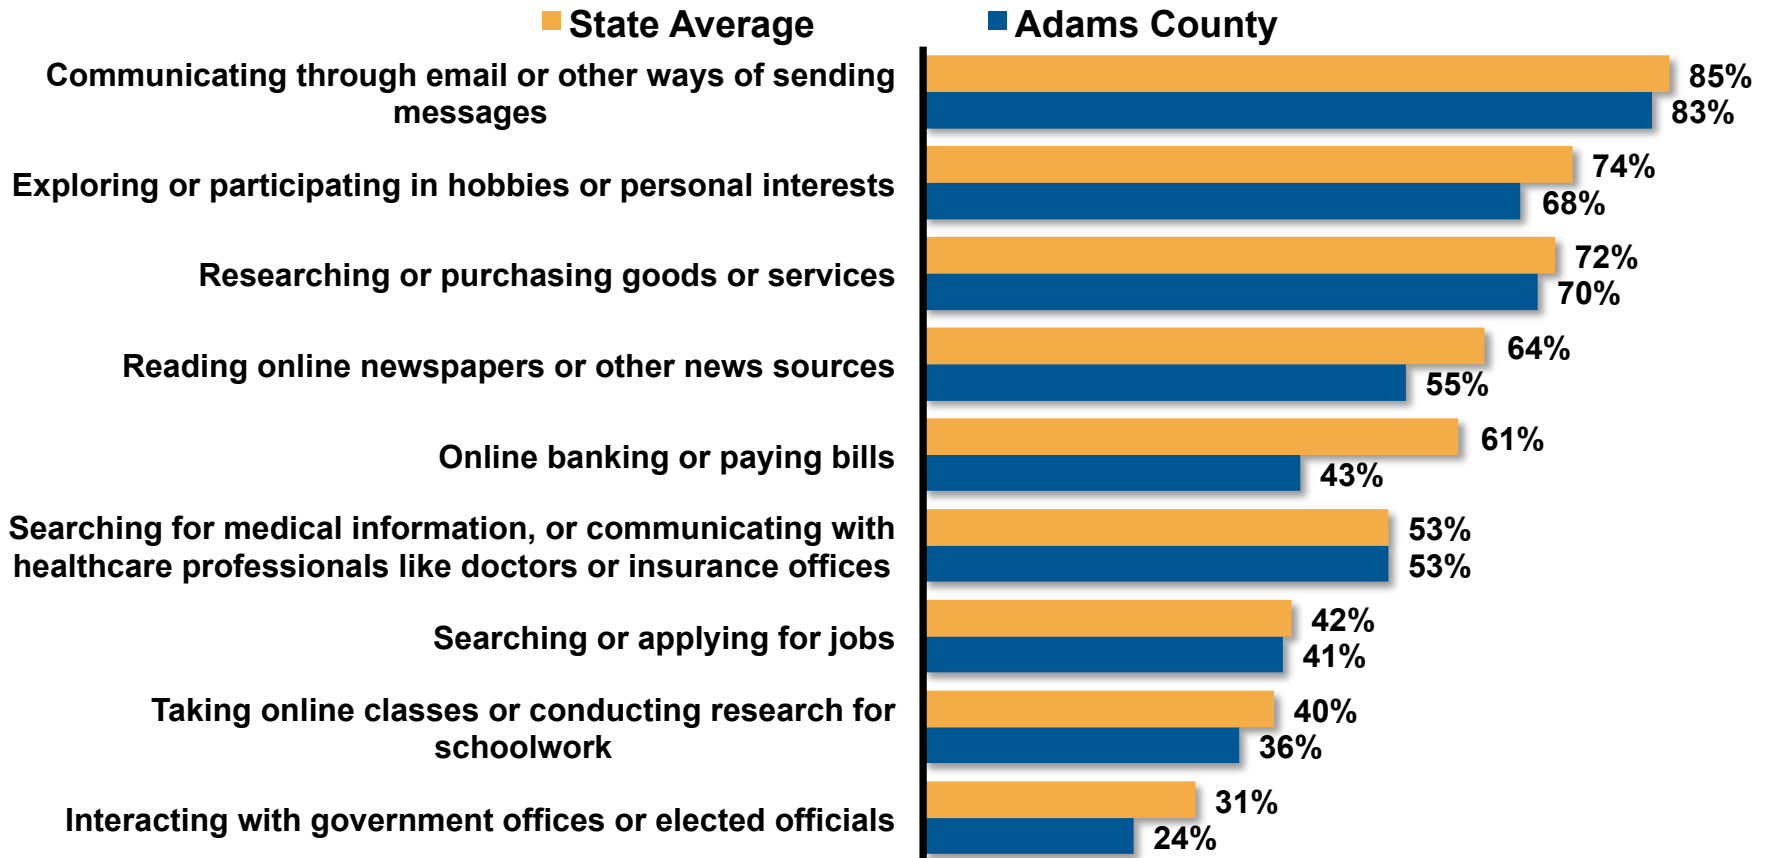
State Average
Adams County

| | State Average | Adams County |
|---|---|---|
| Communicating through email or other ways of sending messages | 85% | 83% |
| Exploring or participating in hobbies or personal interests | 74% | 68% |
| Researching or purchasing goods or services | 72% | 70% |
| Reading online newspapers or other news sources | 64% | 55% |
| Online banking or paying bills | 61% | 43% |
| Searching for medical information, or communicating with healthcare professionals like doctors or insurance offices | 53% | 53% |
| Searching or applying for jobs | 42% | 41% |
| Taking online classes or conducting research for schoolwork | 40% | 36% |
| Interacting with government offices or elected officials | 31% | 24% |